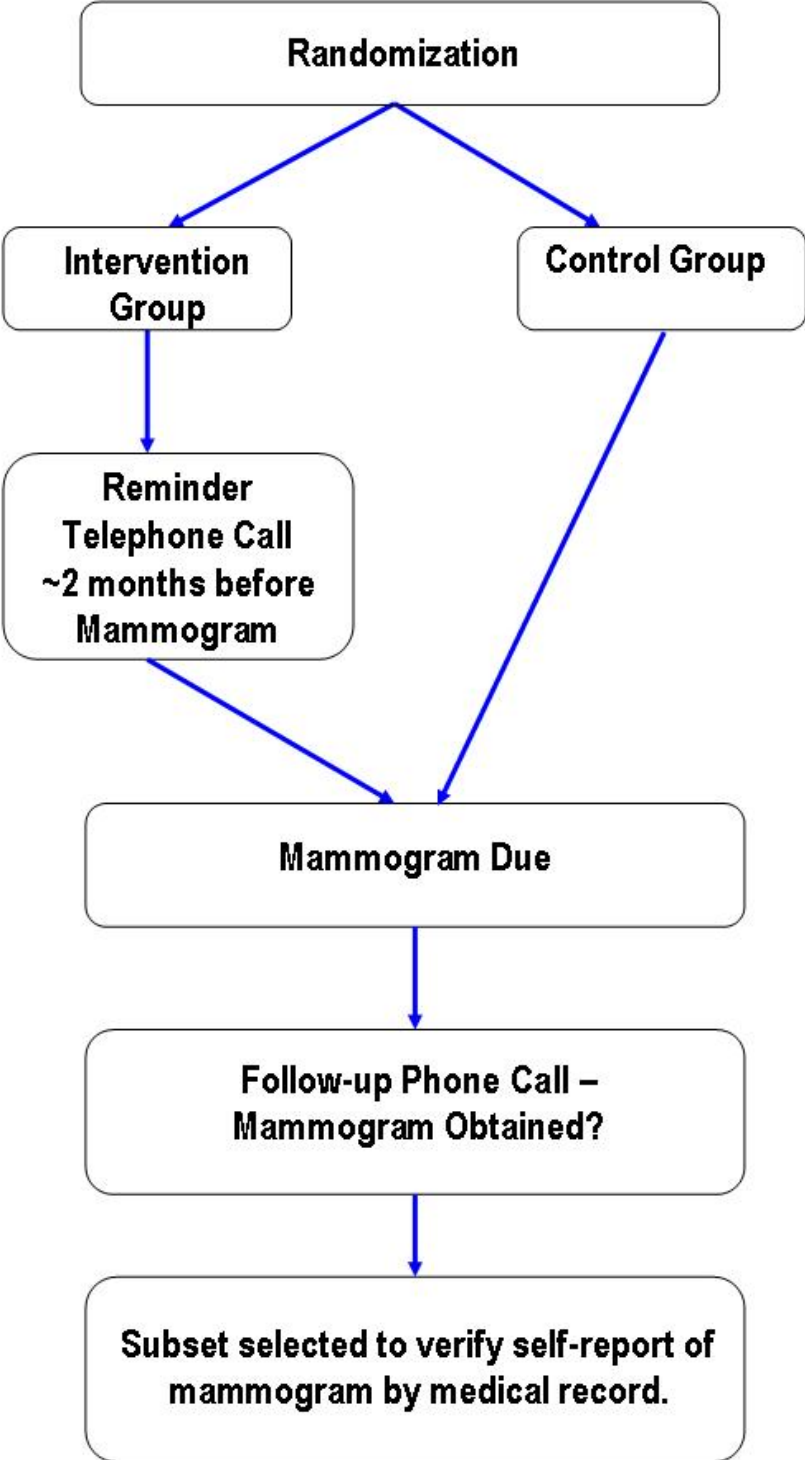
Randomization

Intervention Group

Control Group

Reminder Telephone Call ~2 months before Mammogram

Mammogram Due

Follow-up Phone Call – Mammogram Obtained?

Subset selected to verify self-report of mammogram by medical record.